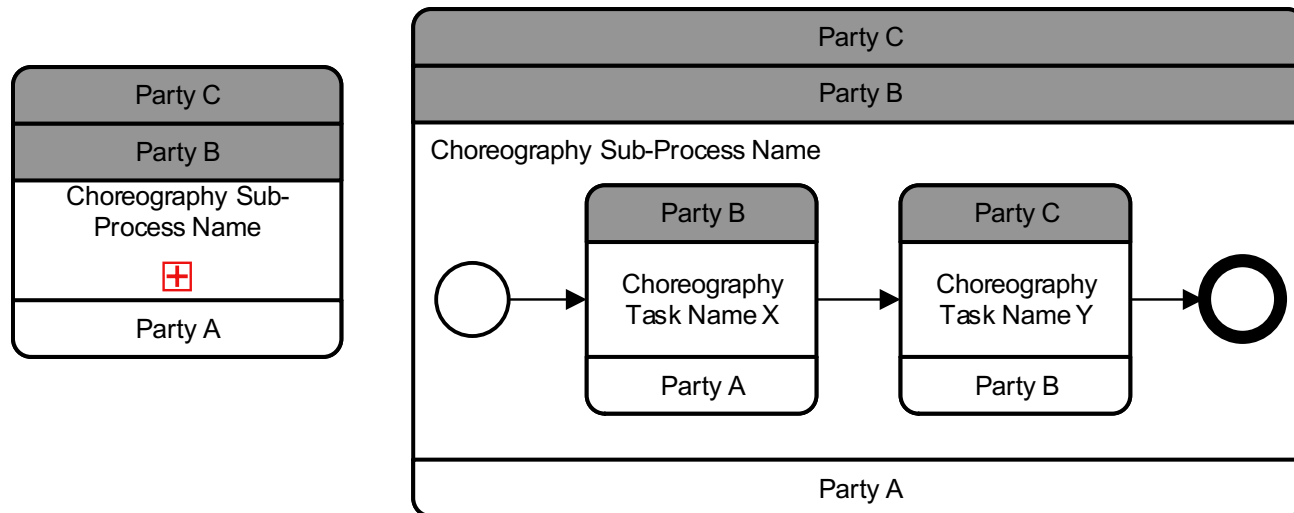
Party C

Party B

Choreography Sub-Process Name

Party A

Party C

Party B

Choreography Sub-Process Name

Party B

Choreography Task Name X

Party A

Party C

Choreography Task Name Y

Party B

Party A